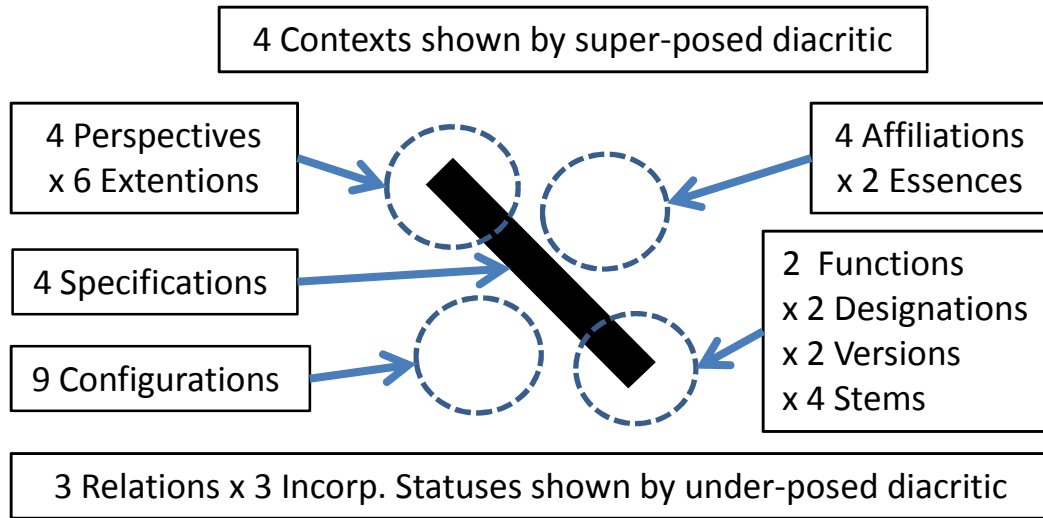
4 Contexts shown by super-posed diacritic

4 Perspectives x 6 Extentions

4 Affiliations x 2 Essences

4 Specifications

2 Functions x 2 Designations x 2 Versions x 4 Stems

9 Configurations

3 Relations x 3 Incorp. Statuses shown by under-posed diacritic